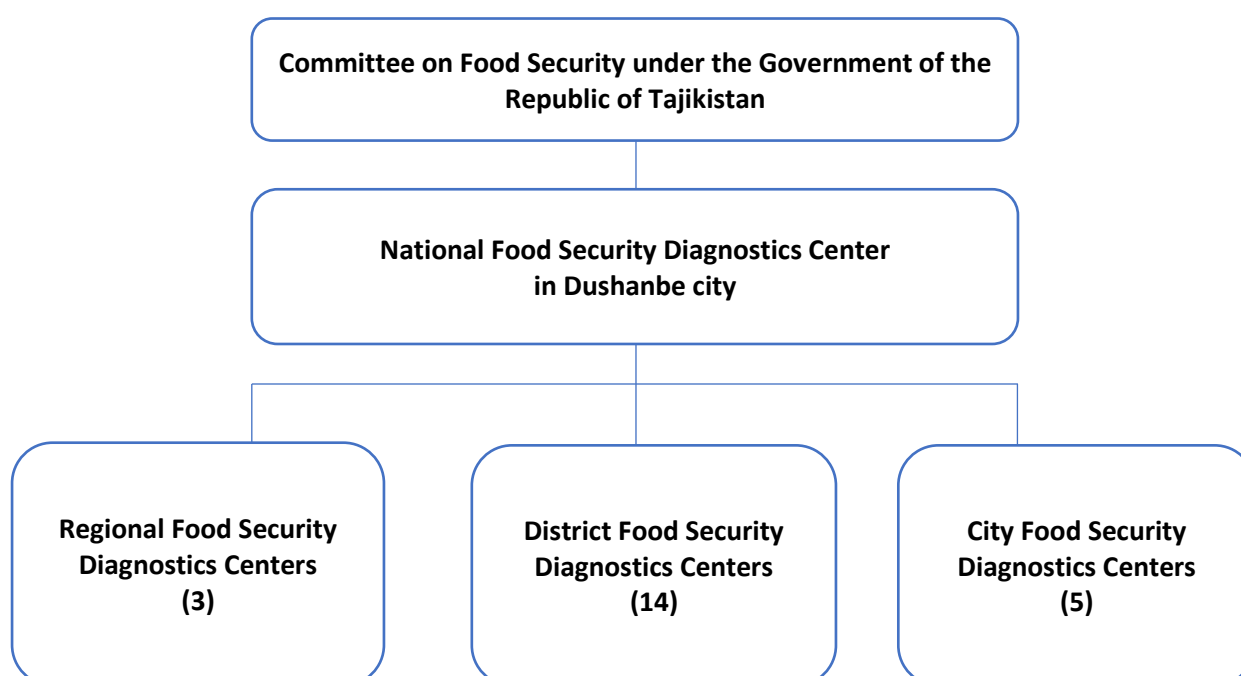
Committee on Food Security under the Government of the Republic of Tajikistan

National Food Security Diagnostics Center
in Dushanbe city

Regional Food Security Diagnostics Centers
(3)

District Food Security Diagnostics Centers
(14)

City Food Security Diagnostics Centers
(5)